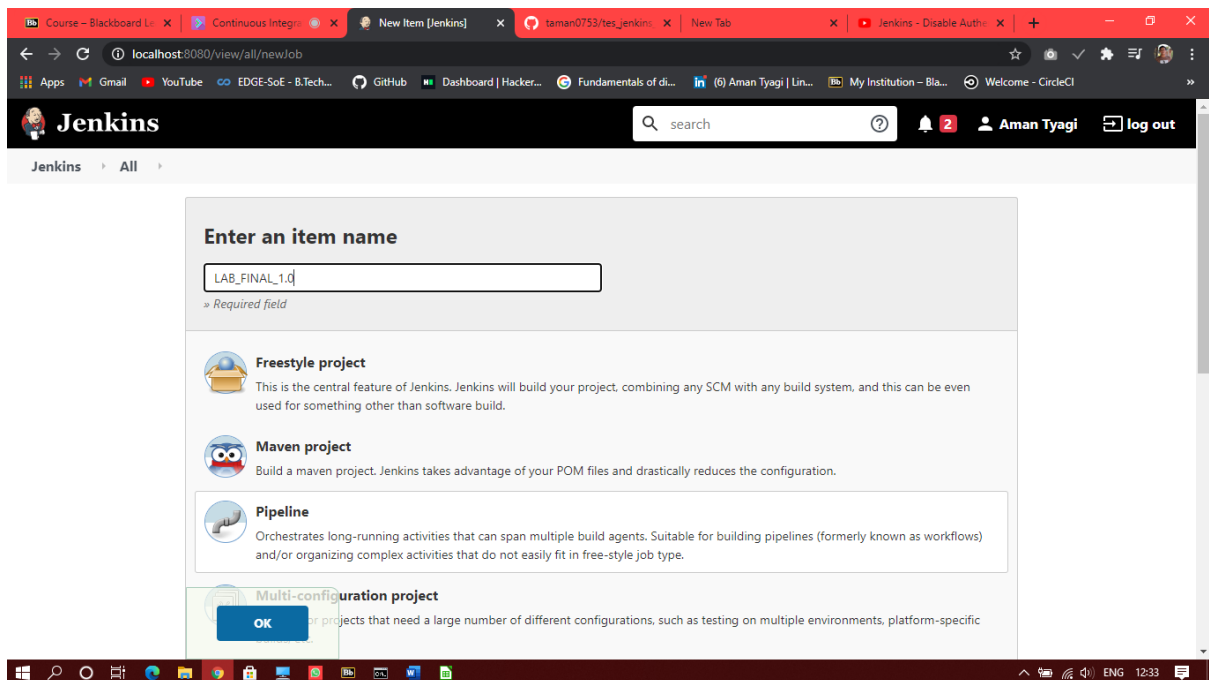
Course – Blackboard Le ×
Continuous Integra ×
New Item [Jenkins] ×
taman0753/tes_jenkins ×
New Tab ×
Jenkins - Disable Authe ×
+

localhost:8080/view/all/newJob

Apps Gmail YouTube EDGE-SoE - B.Tech... GitHub Dashboard | Hacker... Fundamentals of di... (6) Aman Tyagi | Lin... My Institution – Bla... Welcome - CircleCI »

Jenkins
search
2
Aman Tyagi
log out

Jenkins › All ›

Enter an item name

LAB_FINAL_1.0

» Required field

Freestyle project
This is the central feature of Jenkins. Jenkins will build your project, combining any SCM with any build system, and this can be even used for something other than software build.

Maven project
Build a maven project. Jenkins takes advantage of your POM files and drastically reduces the configuration.

Pipeline
Orchestrates long-running activities that can span multiple build agents. Suitable for building pipelines (formerly known as workflows) and/or organizing complex activities that do not easily fit in free-style job type.

Multi-configuration project
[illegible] projects that need a large number of different configurations, such as testing on multiple environments, platform-specific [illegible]

OK

ENG 12:33